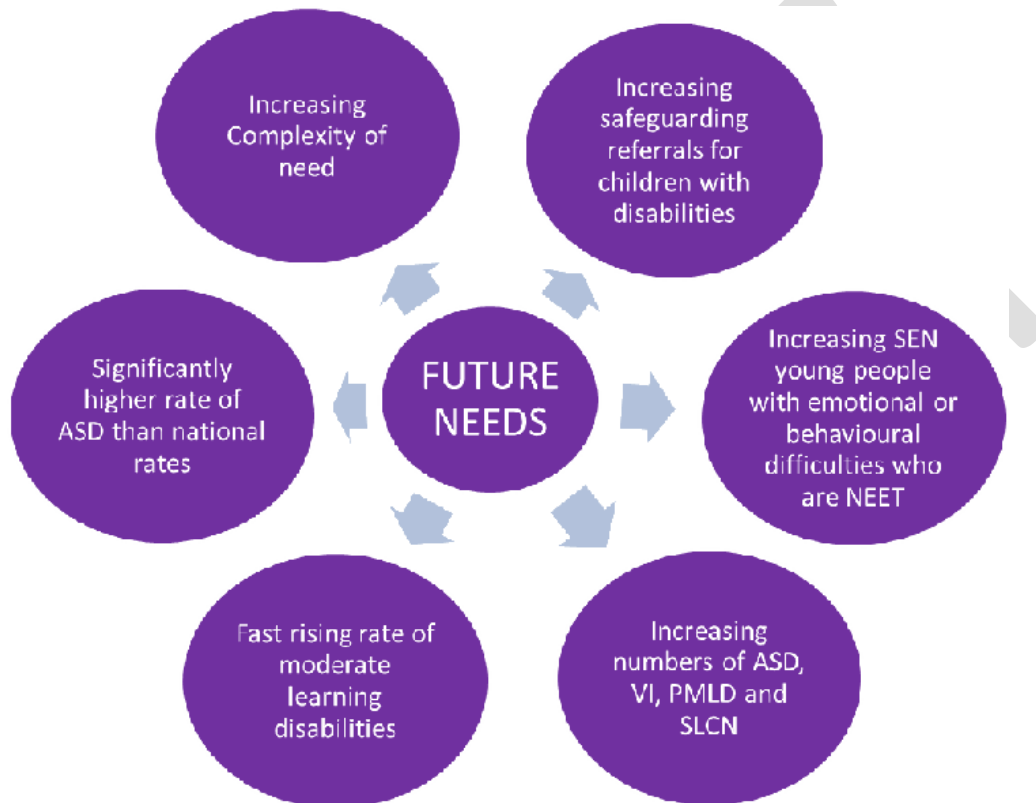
FUTURE NEEDS

Increasing Complexity of need

Increasing safeguarding referrals for children with disabilities

Increasing SEN young people with emotional or behavioural difficulties who are NEET

Increasing numbers of ASD, VI, PMLD and SLCN

Fast rising rate of moderate learning disabilities

Significantly higher rate of ASD than national rates